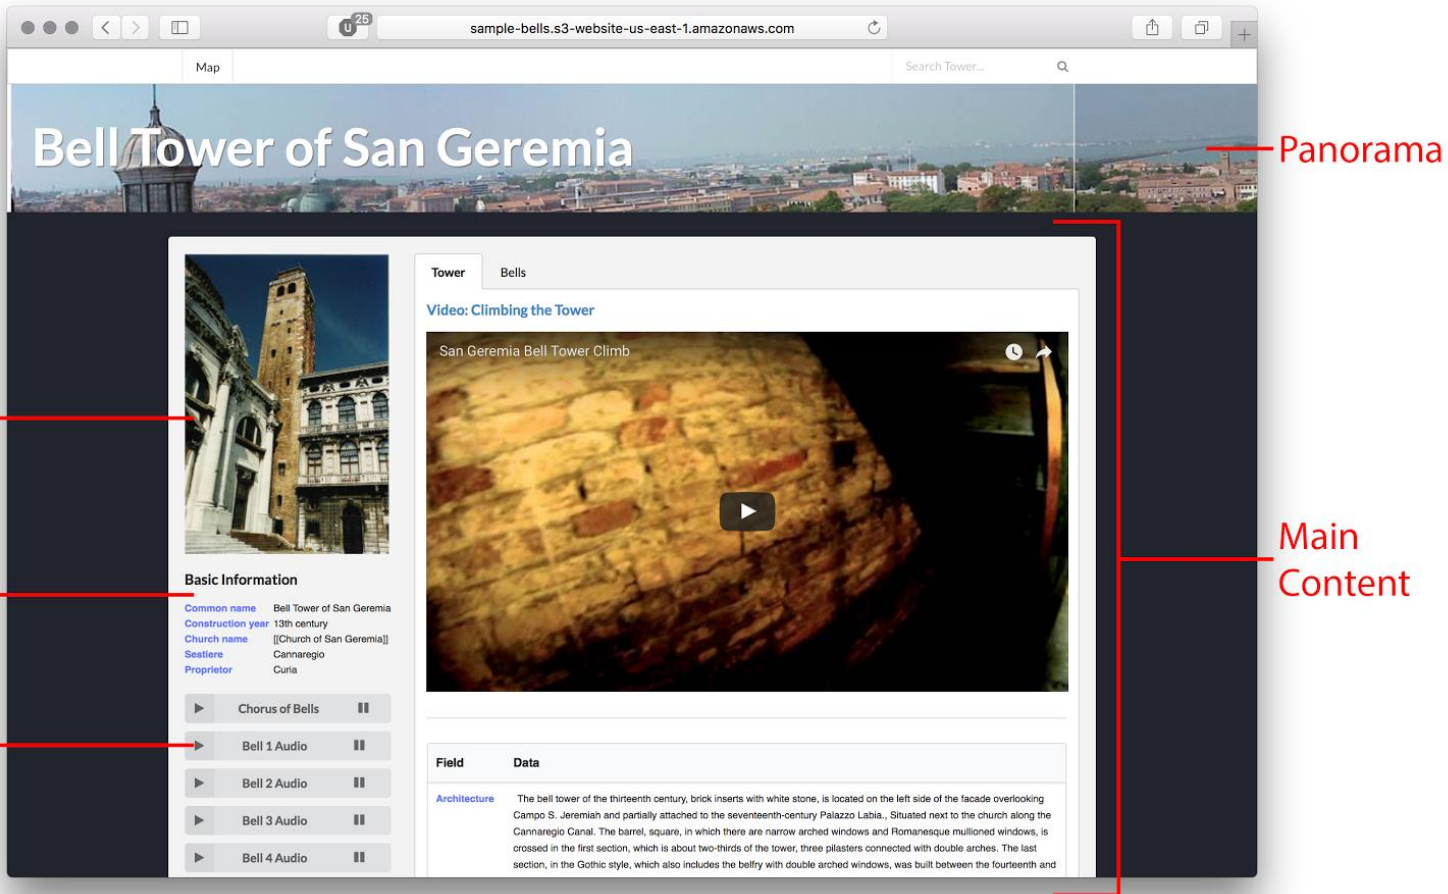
sample-bells.s3-website-us-east-1.amazonaws.com

Map

Search Tower...

Bell Tower of San Geremia

Panorama

Tower Bells

Video: Climbing the Tower

San Geremia Bell Tower Climb

Main Content

Basic Information

Common name Bell Tower of San Geremia
Construction year 13th century
Church name [[Church of San Geremia]]
Sestiere Cannaregio
Proprietor Curia

Chorus of Bells
Bell 1 Audio
Bell 2 Audio
Bell 3 Audio
Bell 4 Audio

| Field | Data |
|---|---|
| Architecture | The bell tower of the thirteenth century, brick inserts with white stone, is located on the left side of the facade overlooking Campo S. Jeremiah and partially attached to the seventeenth-century Palazzo Labia., Situated next to the church along the Cannaregio Canal. The barrel, square, in which there are narrow arched windows and Romanesque mullioned windows, is crossed in the first section, which is about two-thirds of the tower, three pilasters connected with double arches. The last section, in the Gothic style, which also includes the belfry with double arched windows, was built between the fourteenth and |